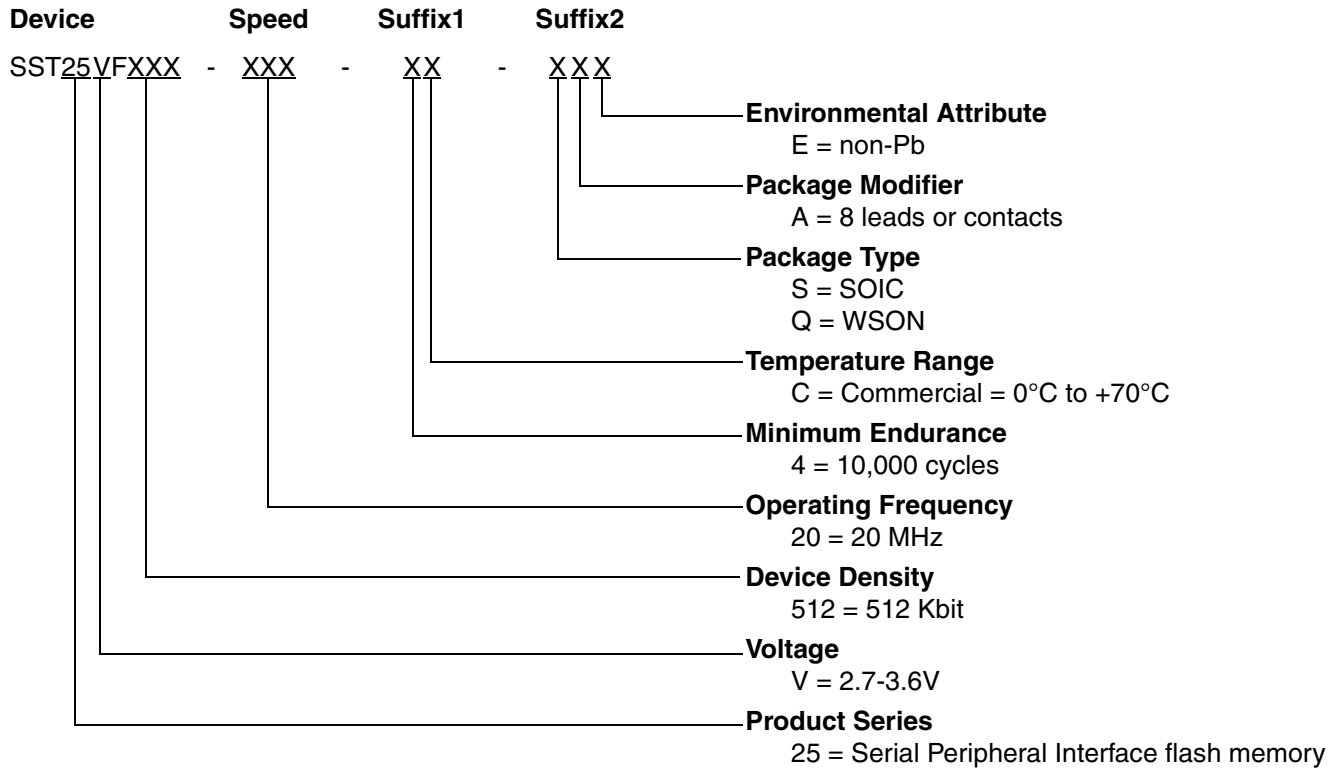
Device Speed Suffix1 Suffix2

SST25VFXXX - XXX - XX - XXX

Environmental Attribute
E = non-Pb

Package Modifier
A = 8 leads or contacts

Package Type
S = SOIC
Q = WSON

Temperature Range
C = Commercial = 0°C to +70°C

Minimum Endurance
4 = 10,000 cycles

Operating Frequency
20 = 20 MHz

Device Density
512 = 512 Kbit

Voltage
V = 2.7-3.6V

Product Series
25 = Serial Peripheral Interface flash memory